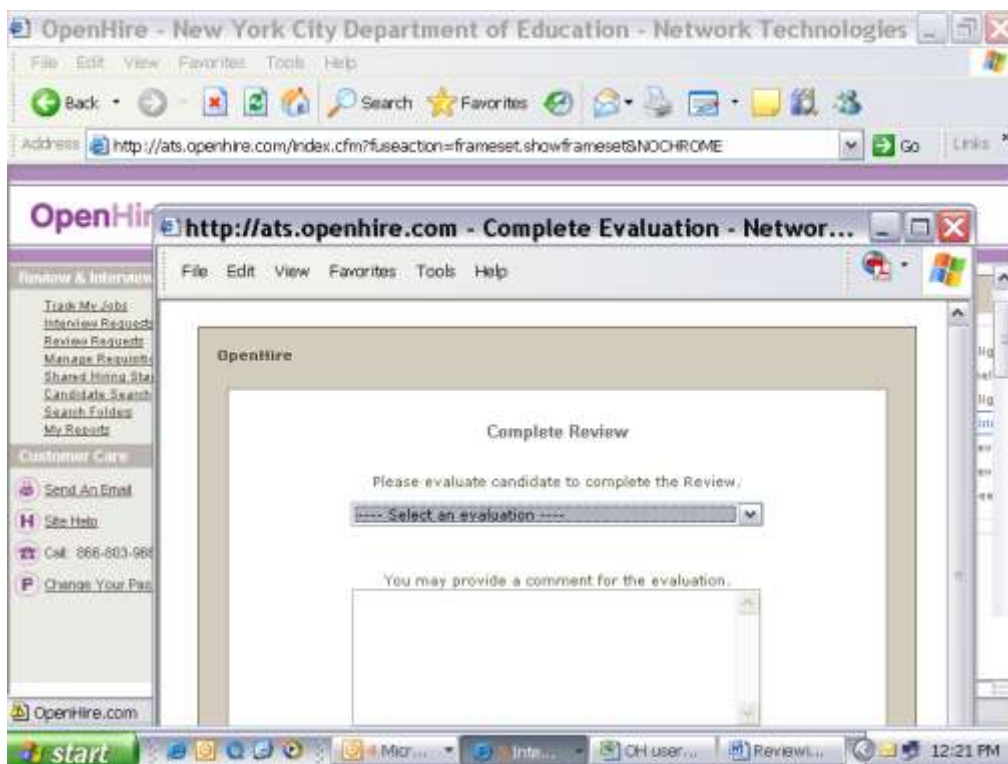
OpenHire - New York City Department of Education - Network Technologies

File Edit View Favorites Tools Help

Back Search Favorites

Address http://ats.openhire.com/index.cfm?fuseaction=frameset.showframeset&NOCHROME Go Links

OpenHi

Review & Interview

Track My Jobs
Interview Requests
Review Requests
Manage Requisitio
Shared Hiring Sta
Candidate Search
Search Folders
My Reports

Customer Care

Send An Email
Site Help
Call 866-803-96
Change Your Pa

OpenHire.com

http://ats.openhire.com - Complete Evaluation - Networ...

File Edit View Favorites Tools Help

OpenHire

Complete Review

Please evaluate candidate to complete the Review.

---- Select an evaluation ----

You may provide a comment for the evaluation.

start Micr... Inte... OH user... Reviewi... 12:21 PM